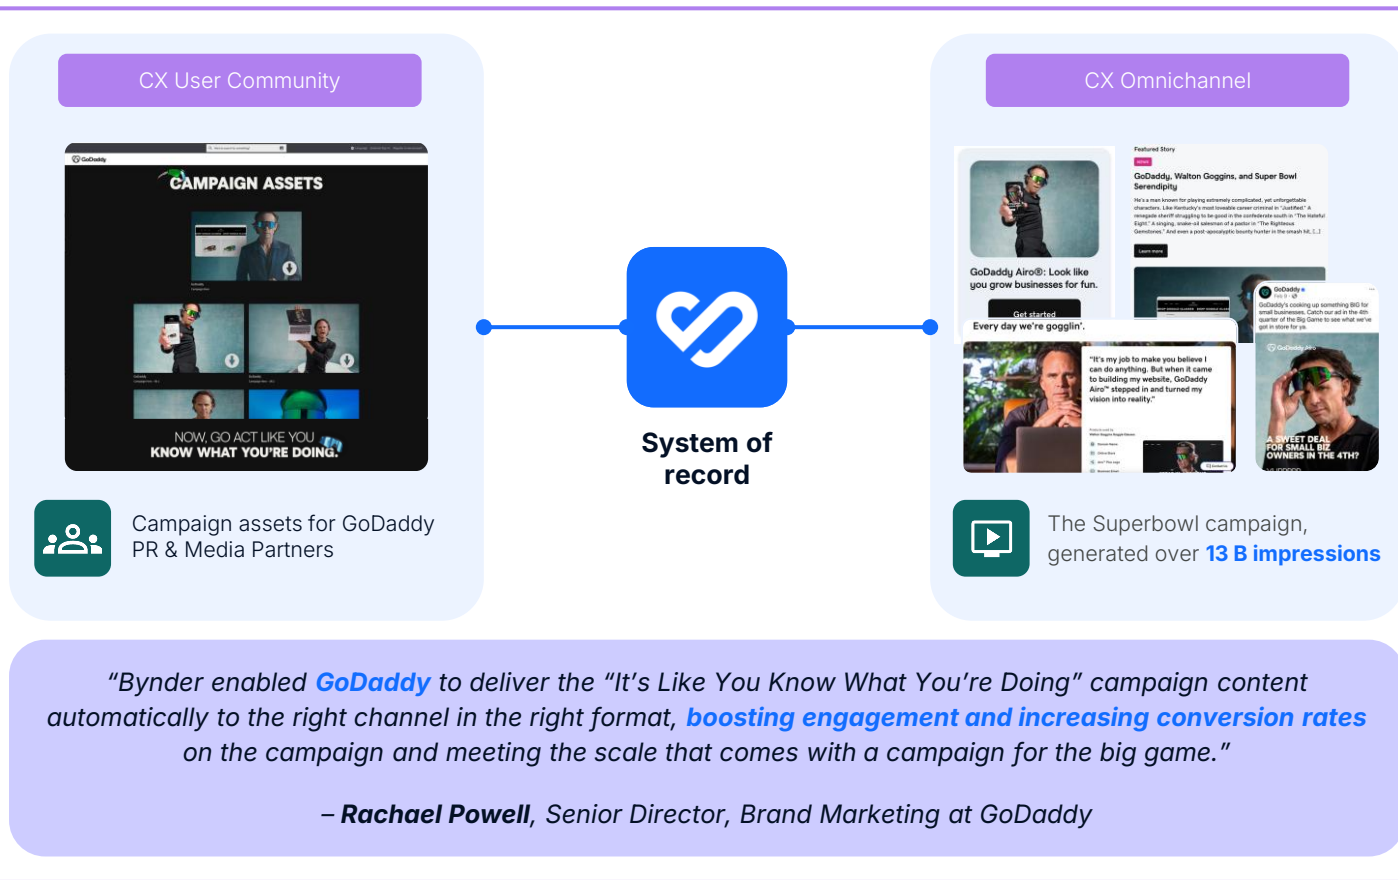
CX User Community

GoDaddy

CAMPAIGN ASSETS

NOW, GO ACT LIKE YOU KNOW WHAT YOU'RE DOING.

Campaign assets for GoDaddy PR & Media Partners

System of record

CX Omnichannel

GoDaddy Airo®: Look like you grow businesses for fun.

Get started

Featured Story

GoDaddy, Walton Goggins, and Super Bowl Serendipity

Learn more

Every day we're gogglin'.

"It's my job to make you believe I can do anything. But when it came to building my website, GoDaddy Airo™ stepped in and turned my vision into reality."

GoDaddy

A SWEET DEAL FOR SMALL BIZ OWNERS IN THE 4TH?

The Superbowl campaign, generated over 13 B impressions

"Bynder enabled GoDaddy to deliver the "It's Like You Know What You're Doing" campaign content automatically to the right channel in the right format, boosting engagement and increasing conversion rates on the campaign and meeting the scale that comes with a campaign for the big game."

– Rachael Powell, Senior Director, Brand Marketing at GoDaddy